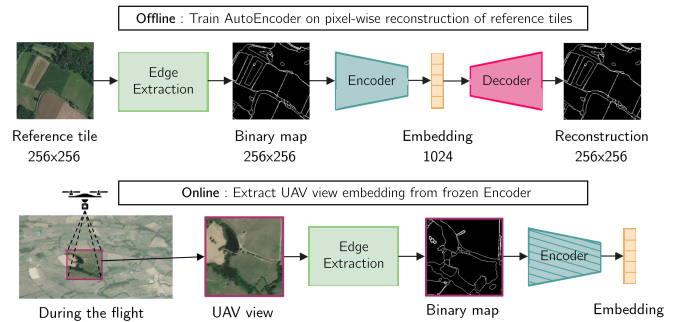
**Offline** : Train AutoEncoder on pixel-wise reconstruction of reference tiles

Reference tile
256x256

Edge Extraction

Binary map
256x256

Encoder

Embedding
1024

Decoder

Reconstruction
256x256

**Online** : Extract UAV view embedding from frozen Encoder

During the flight

UAV view

Edge Extraction

Binary map

Encoder

Embedding